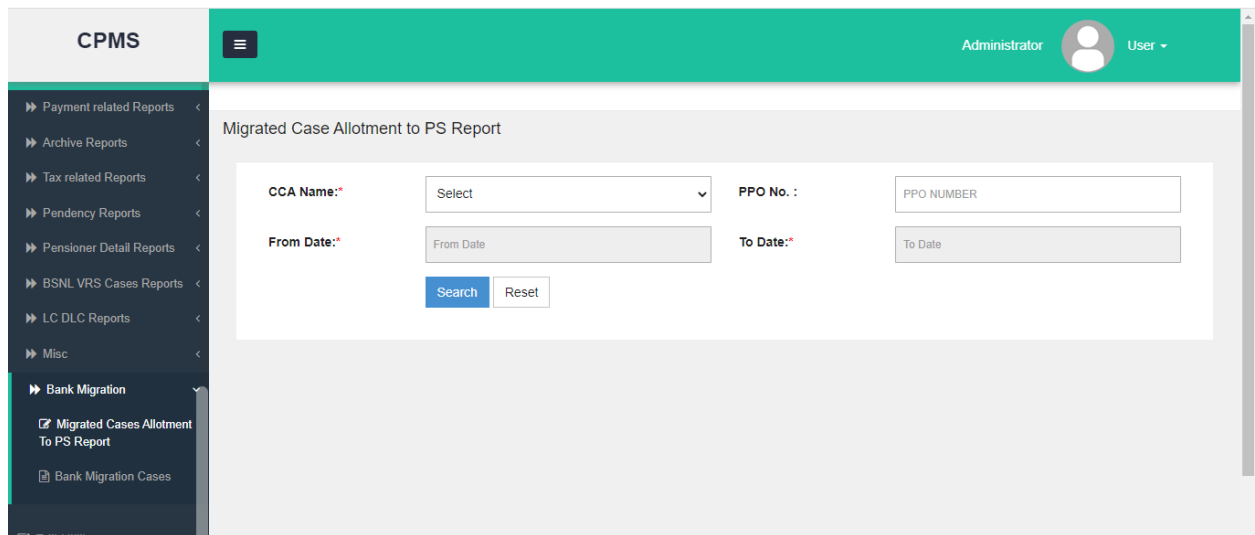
CPMS

Administrator User

Payment related Reports
Archive Reports
Tax related Reports
Pendency Reports
Pensioner Detail Reports
BSNL VRS Cases Reports
LC DLC Reports
Misc
Bank Migration
Migrated Cases Allotment To PS Report
Bank Migration Cases

Migrated Case Allotment to PS Report

CCA Name:* Select
PPO No. : PPO NUMBER
From Date:* From Date
To Date:* To Date

Search Reset